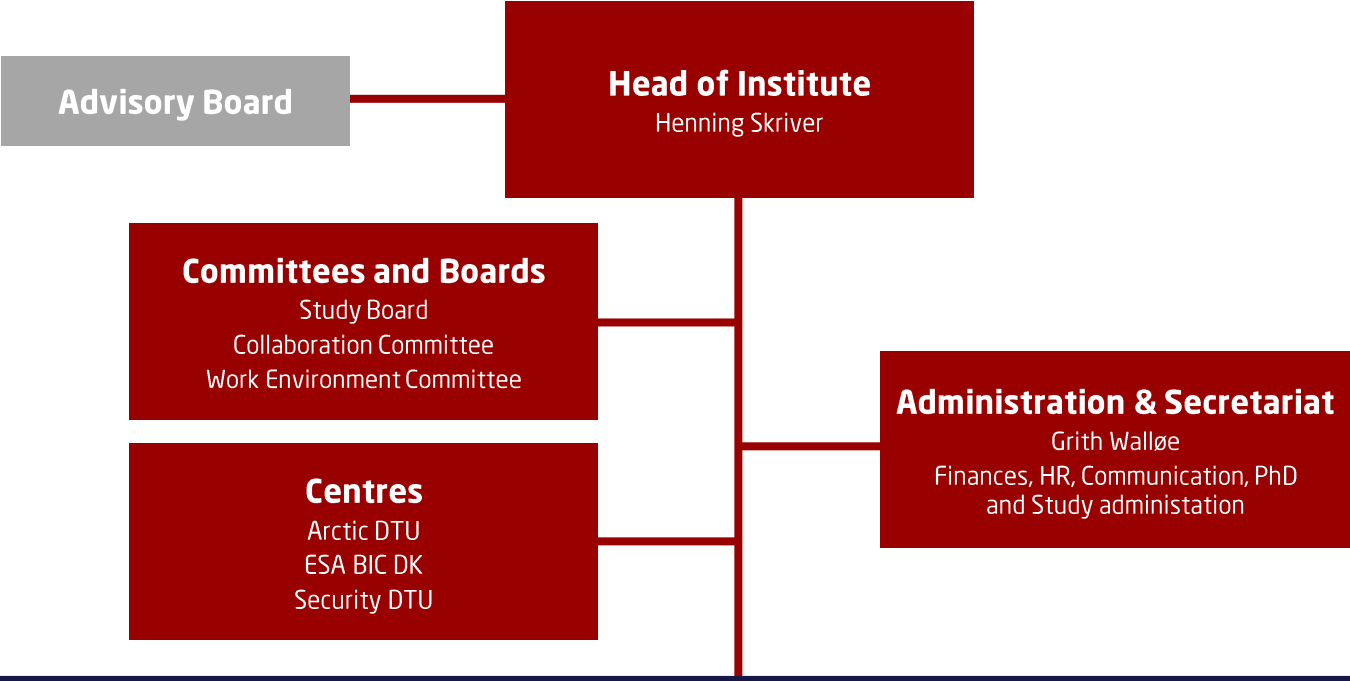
Advisory Board

Head of Institute
Henning Skriver

Committees and Boards
Study Board
Collaboration Committee
Work Environment Committee

Administration & Secretariat
Grith Walløe
Finances, HR, Communication, PhD and Study administation

Centres
Arctic DTU
ESA BIC DK
Security DTU